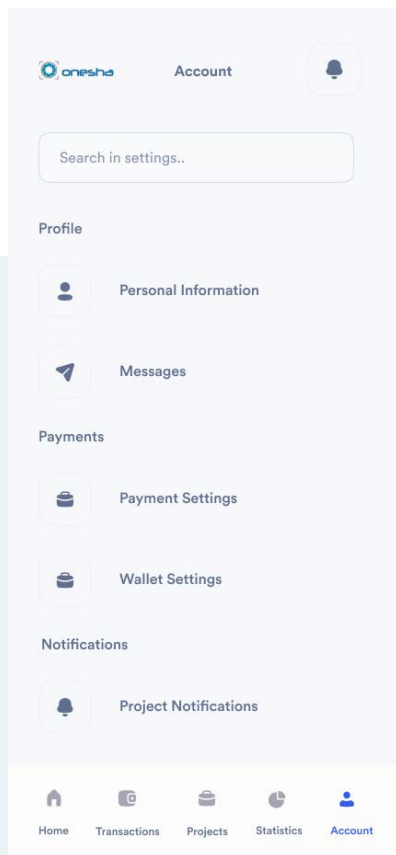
onesha

Account

Search in settings..

Profile

Personal Information

Messages

Payments

Payment Settings

Wallet Settings

Notifications

Project Notifications

Home Transactions Projects Statistics Account